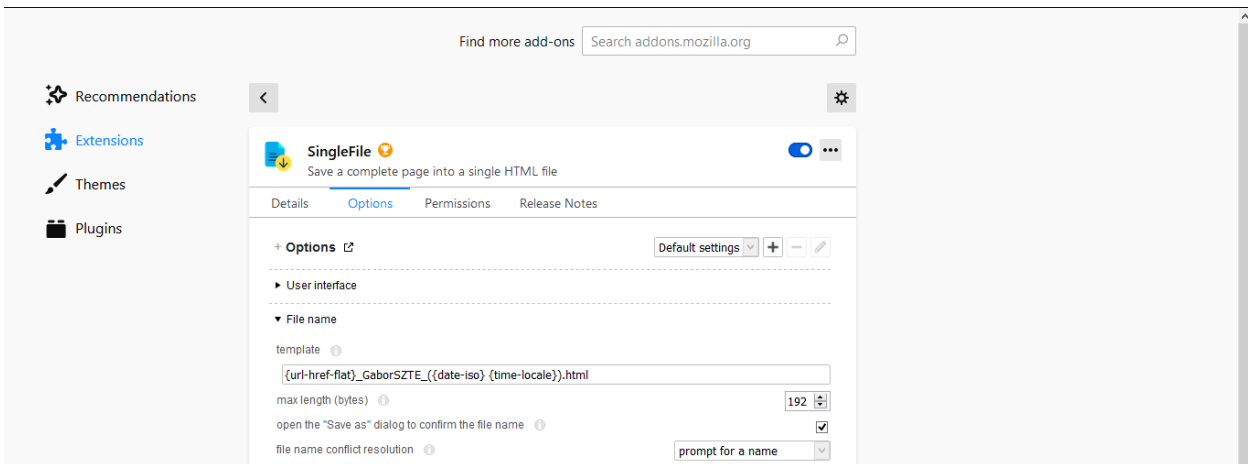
Find more add-ons Search addons.mozilla.org

Recommendations

Extensions

Themes

Plugins

SingleFile

Save a complete page into a single HTML file

Details Options Permissions Release Notes

+ Options

Default settings

▸ User interface

▾ File name

template

{url-href-flat}_GaborSZTE_({date-iso} {time-locale}).html

max length (bytes) 192

open the "Save as" dialog to confirm the file name

file name conflict resolution prompt for a name